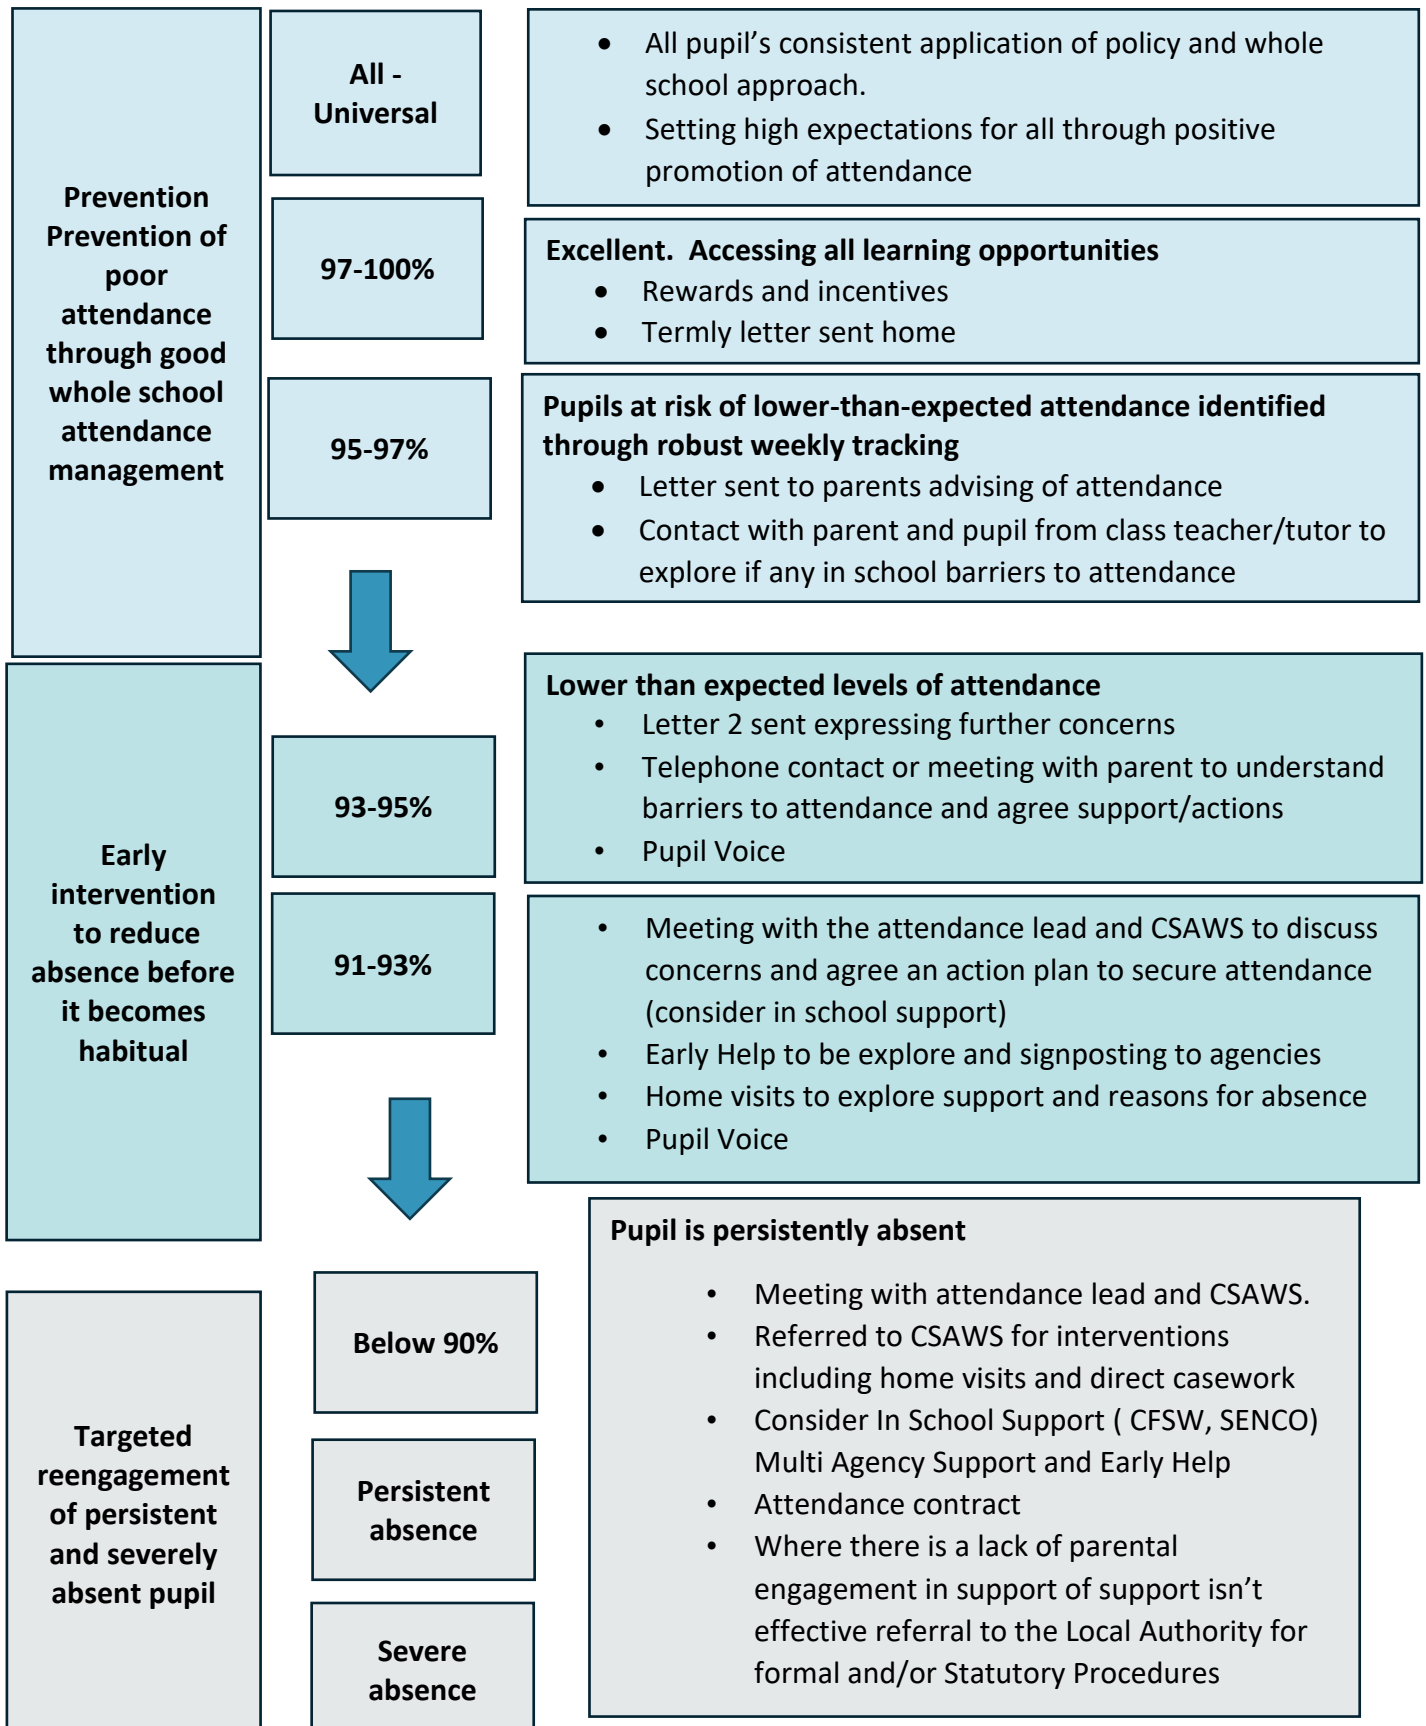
Prevention Prevention of poor attendance through good whole school attendance management

All - Universal

- All pupil’s consistent application of policy and whole school approach.
- Setting high expectations for all through positive promotion of attendance

97-100%

Excellent. Accessing all learning opportunities
- Rewards and incentives
- Termly letter sent home

95-97%

Pupils at risk of lower-than-expected attendance identified through robust weekly tracking
- Letter sent to parents advising of attendance
- Contact with parent and pupil from class teacher/tutor to explore if any in school barriers to attendance

Early intervention to reduce absence before it becomes habitual

93-95%

Lower than expected levels of attendance
- Letter 2 sent expressing further concerns
- Telephone contact or meeting with parent to understand barriers to attendance and agree support/actions
- Pupil Voice

91-93%

- Meeting with the attendance lead and CSAWS to discuss concerns and agree an action plan to secure attendance (consider in school support)
- Early Help to be explore and signposting to agencies
- Home visits to explore support and reasons for absence
- Pupil Voice

Targeted reengagement of persistent and severely absent pupil

Below 90%

Persistent absence

Severe absence

Pupil is persistently absent
- Meeting with attendance lead and CSAWS.
- Referred to CSAWS for interventions including home visits and direct casework
- Consider In School Support ( CFSW, SENCO) Multi Agency Support and Early Help
- Attendance contract
- Where there is a lack of parental engagement in support of support isn’t effective referral to the Local Authority for formal and/or Statutory Procedures